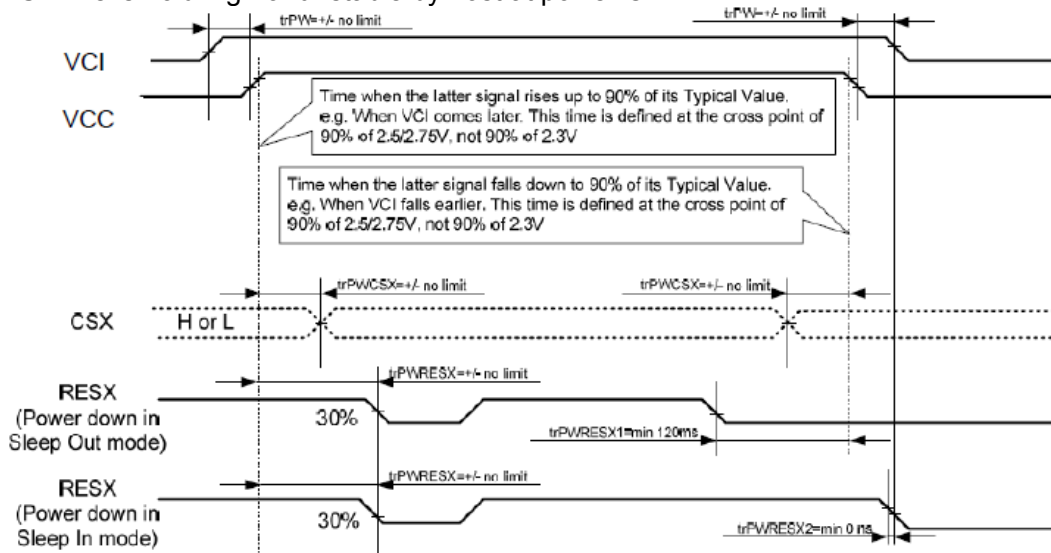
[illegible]

trPW=+/- no limit

trPW=+/- no limit

VCI

VCC

Time when the latter signal rises up to 90% of its Typical Value. e.g. When VCI comes later. This time is defined at the cross point of 90% of 2.5/2.75V, not 90% of 2.3V

Time when the latter signal falls down to 90% of its Typical Value. e.g. When VCI falls earlier. This time is defined at the cross point of 90% of 2.5/2.75V, not 90% of 2.3V

trPWCSX=+/- no limit

trPWCSX=+/- no limit

CSX

H or L

trPWRESX=+/- no limit

RESX (Power down in Sleep Out mode)

30%

trPWRESX1=min 120ms

trPWRESX=+/- no limit

RESX (Power down in Sleep In mode)

30%

trPWRESX2=min 0 ms